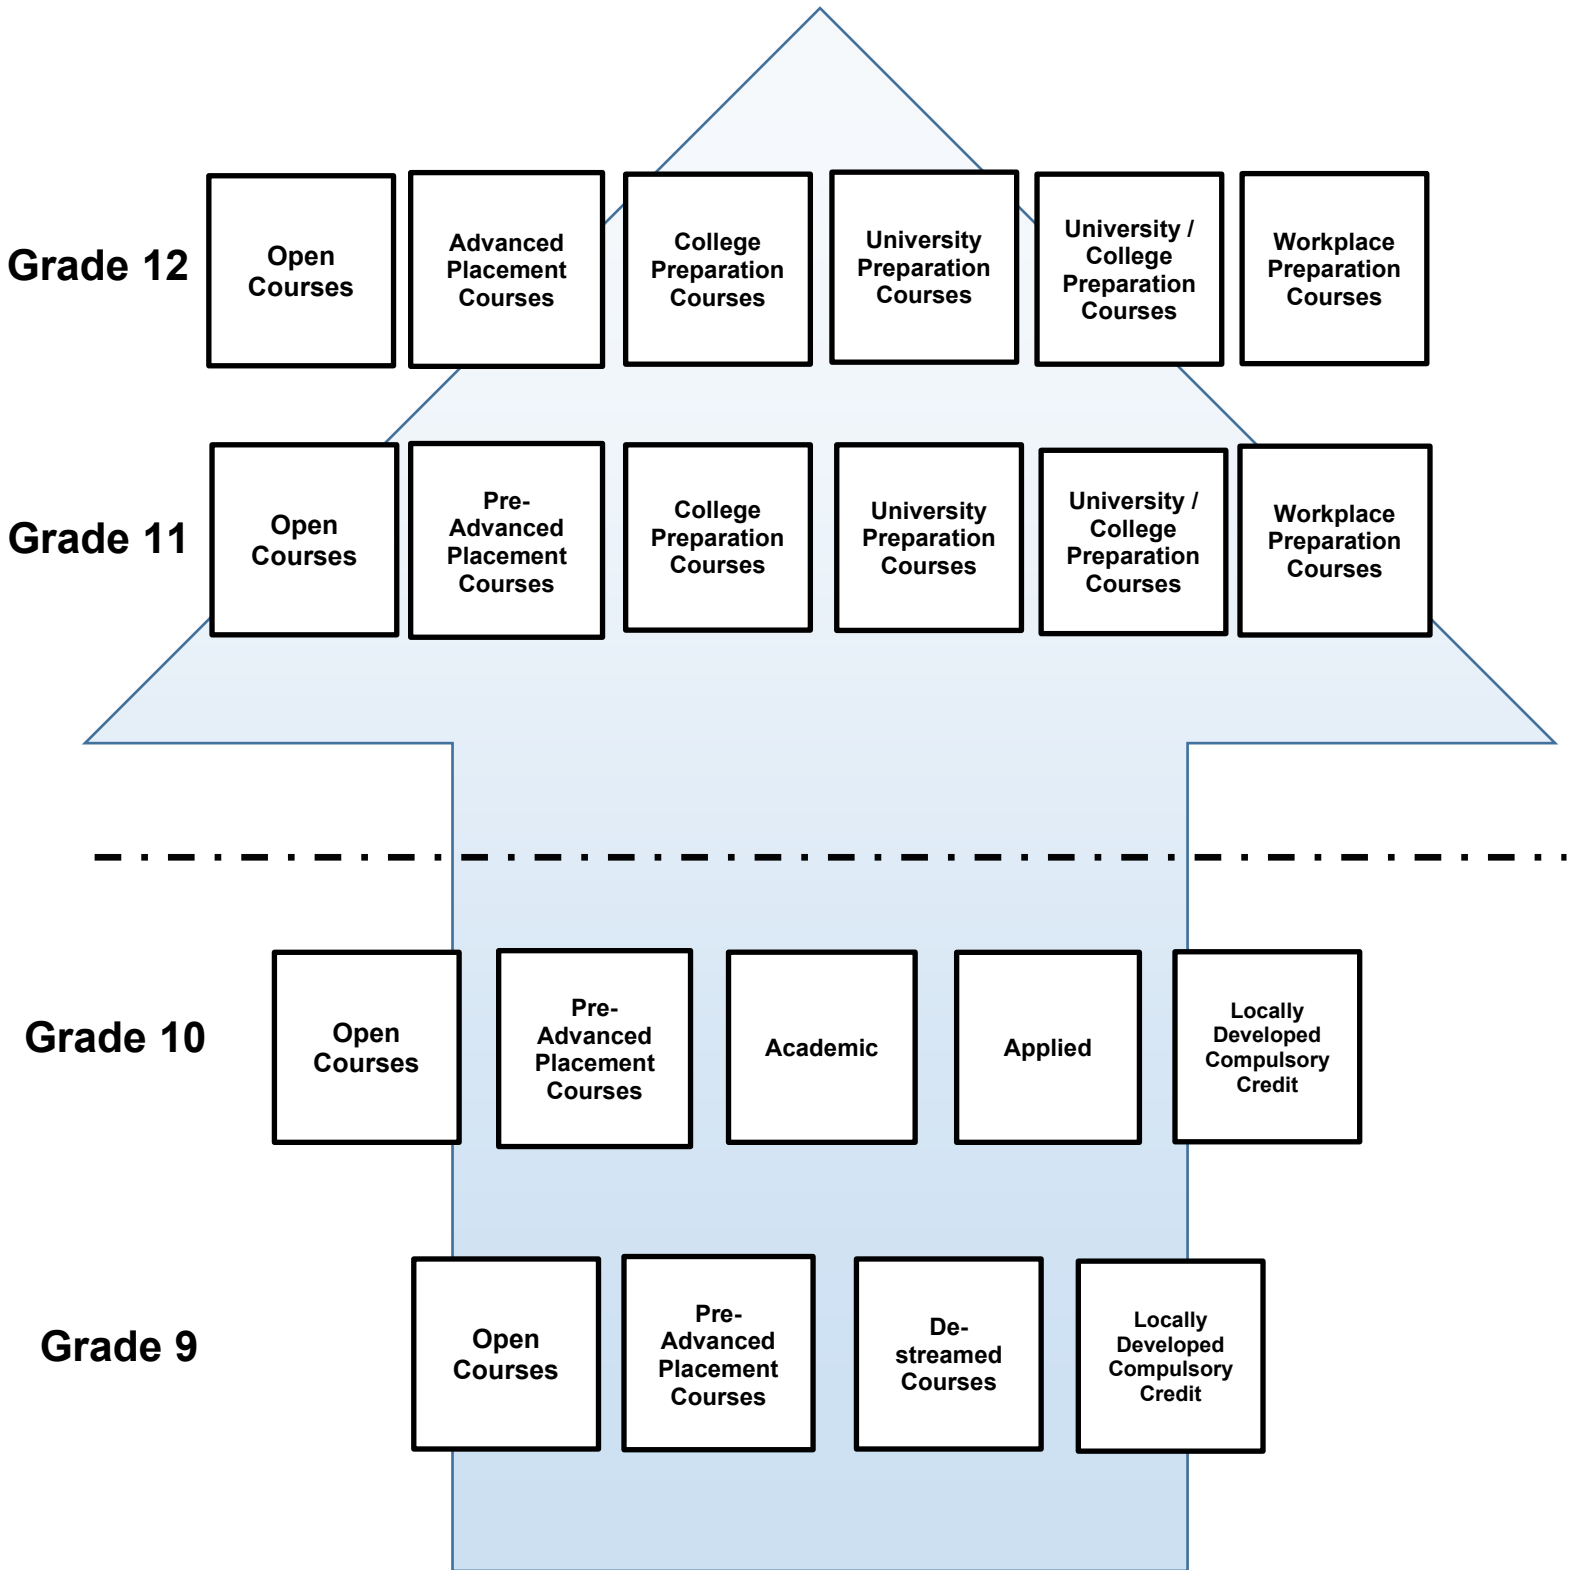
Grade 12

Open Courses

Advanced Placement Courses

College Preparation Courses

University Preparation Courses

University / College Preparation Courses

Workplace Preparation Courses

Grade 11

Open Courses

Pre-Advanced Placement Courses

College Preparation Courses

University Preparation Courses

University / College Preparation Courses

Workplace Preparation Courses

Grade 10

Open Courses

Pre-Advanced Placement Courses

Academic

Applied

Locally Developed Compulsory Credit

Grade 9

Open Courses

Pre-Advanced Placement Courses

De-streamed Courses

Locally Developed Compulsory Credit